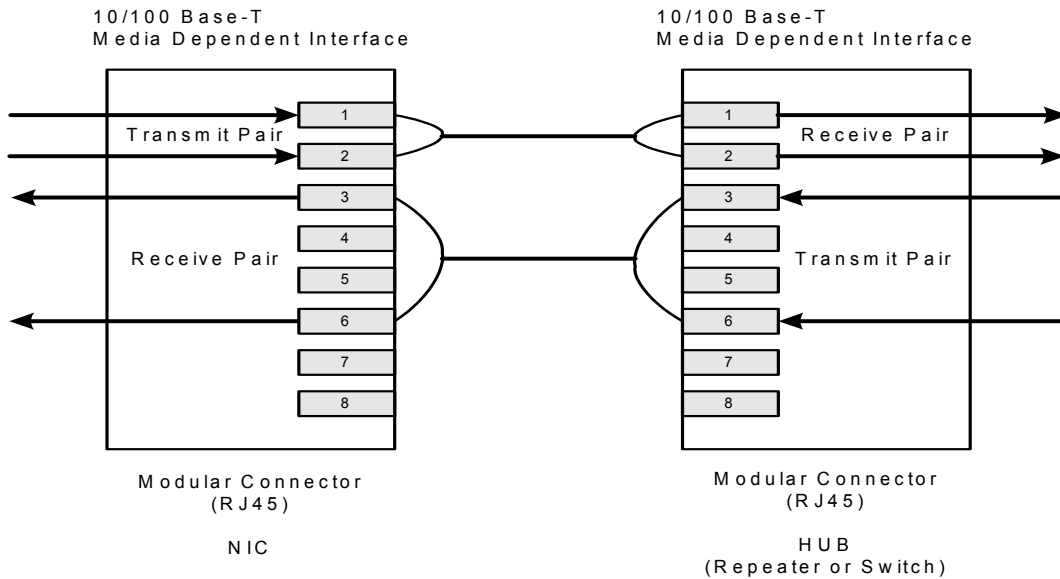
10/100 Base-T
Media Dependent Interface

1
Transmit Pair
2
3
4
Receive Pair
5
6
7
8

Modular Connector
(RJ45)

NIC

10/100 Base-T
Media Dependent Interface

1
Receive Pair
2
3
4
Transmit Pair
5
6
7
8

Modular Connector
(RJ45)

HUB
(Repeater or Switch)